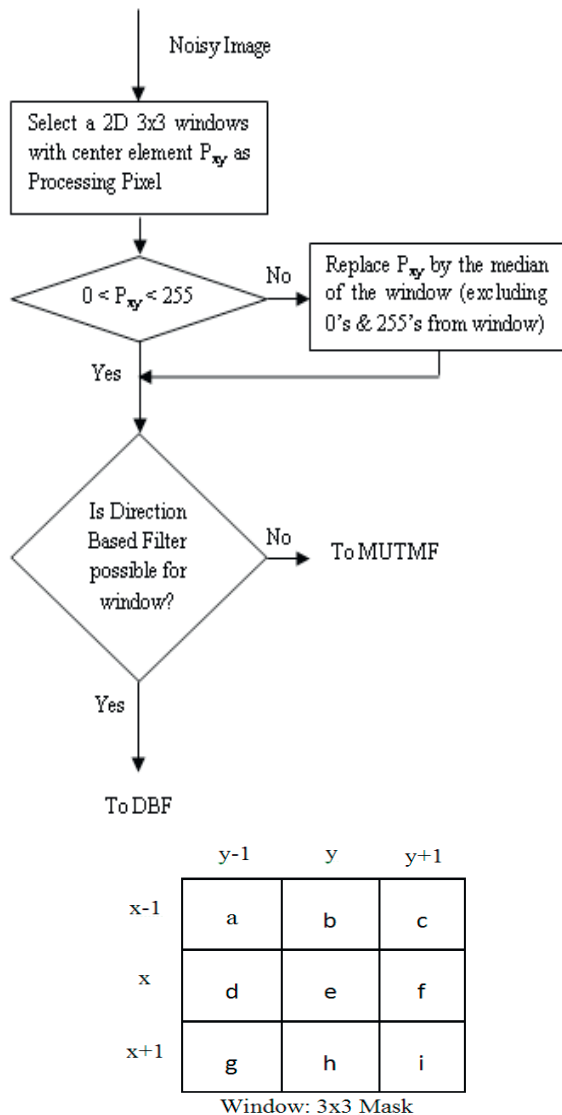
Noisy Image

Select a 2D 3x3 windows with center element $P_{xy}$ as Processing Pixel

$0 < P_{xy} < 255$

No

Replace $P_{xy}$ by the median of the window (excluding 0's & 255's from window)

Yes

Is Direction Based Filter possible for window?

No

To MUTMF

Yes

To DBF

| | y-1 | y | y+1 |
|---|---|---|---|
| x-1 | a | b | c |
| x | d | e | f |
| x+1 | g | h | i |

Window: 3x3 Mask